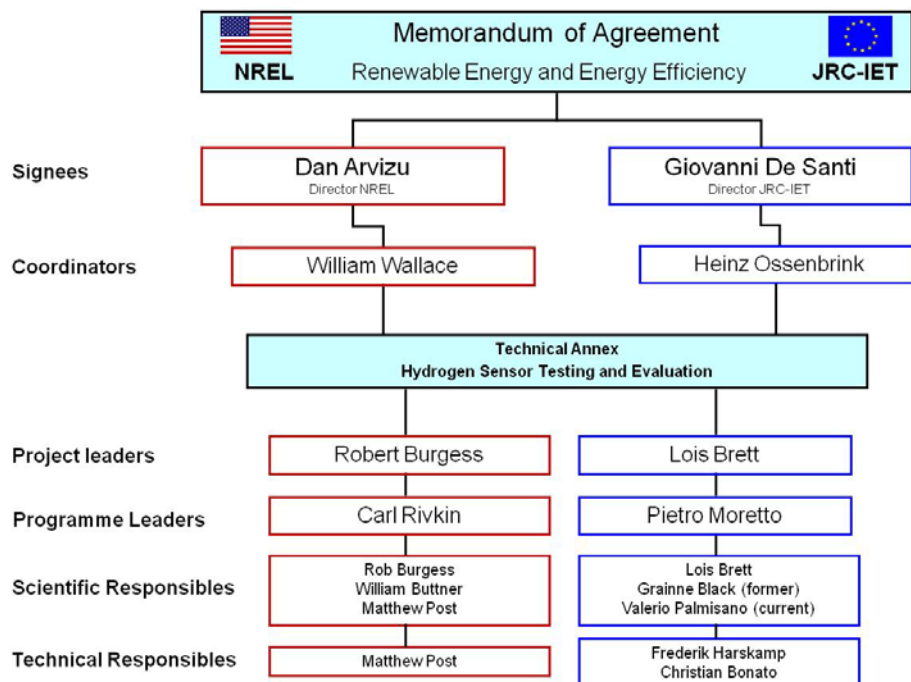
Memorandum of Agreement

NREL

Renewable Energy and Energy Efficiency

JRC-IET

Signees

Dan Arvizu
Director NREL

Giovanni De Santi
Director JRC-IET

Coordinators

William Wallace

Heinz Ossenbrink

Technical Annex
Hydrogen Sensor Testing and Evaluation

Project leaders

Robert Burgess

Lois Brett

Programme Leaders

Carl Rivkin

Pietro Moretto

Scientific Responsibles

Rob Burgess
William Buttner
Matthew Post

Lois Brett
Grainne Black (former)
Valerio Palmisano (current)

Technical Responsibles

Matthew Post

Frederik Harskamp
Christian Bonato